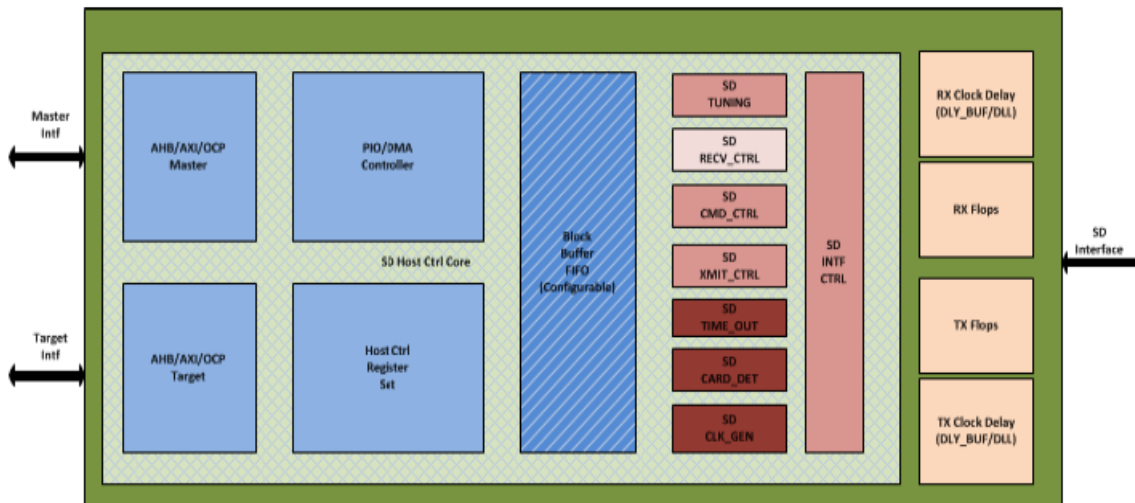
Master Intf

Target Intf

AHB/AXI/OCP Master

PIO/DMA Controller

AHB/AXI/OCP Target

Host Ctrl Register Set

SD Host Ctrl Core

Block Buffer FIFO (Configurable)

SD TUNING

SD RECV_CTRL

SD CMD_CTRL

SD XMIT_CTRL

SD TIME_OUT

SD CARD_DET

SD CLK_GEN

SD INTF CTRL

RX Clock Delay (DLY_BUF/DLL)

RX Flops

TX Flops

TX Clock Delay (DLY_BUF/DLL)

SD Interface